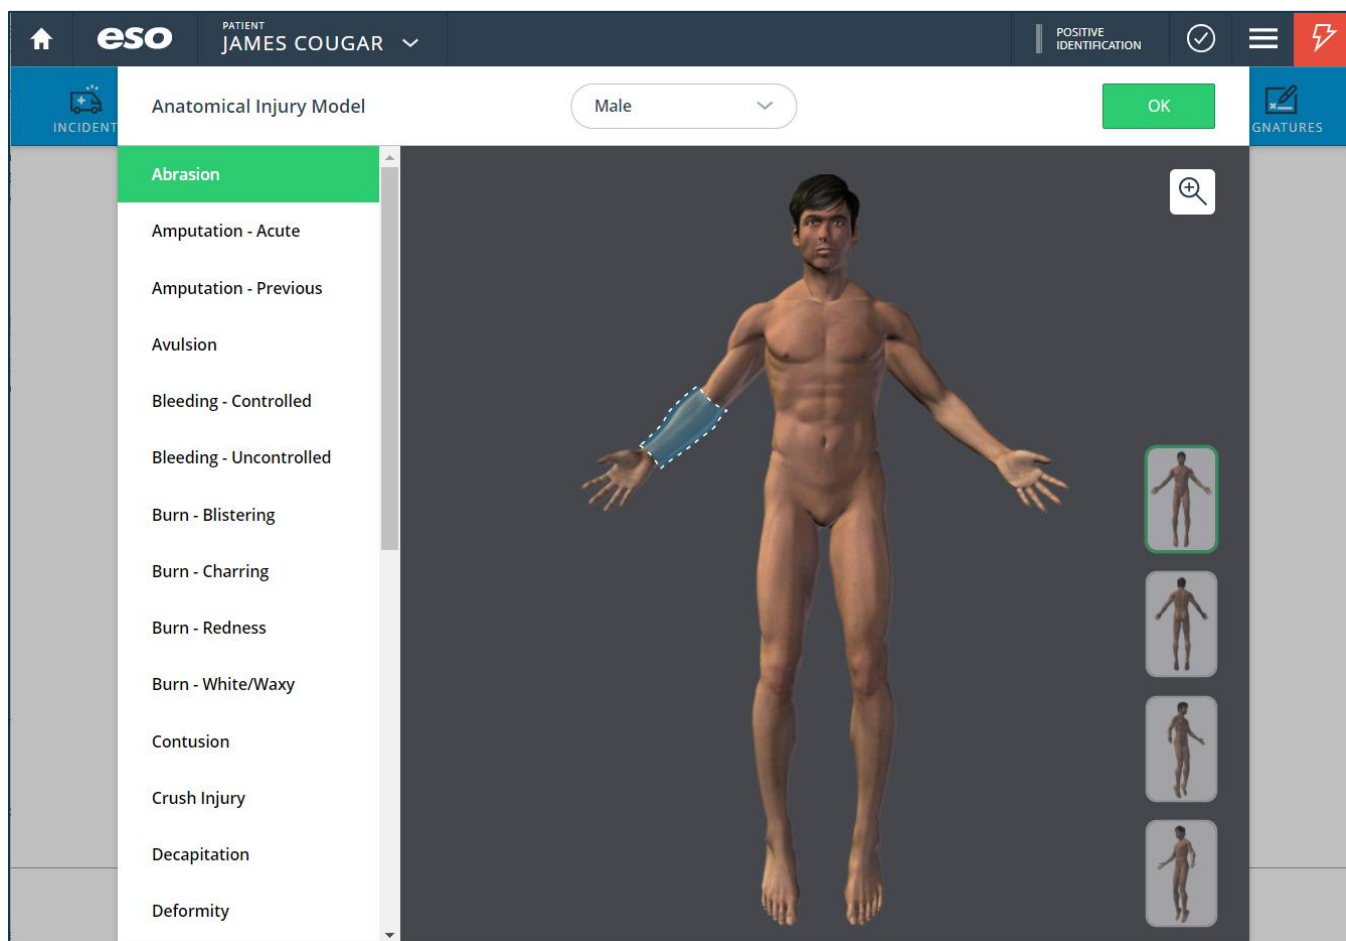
eso PATIENT JAMES COUGAR

POSITIVE IDENTIFICATION

INCIDENT

GNATURES

Anatomical Injury Model

Male

OK

Abrasion

Amputation - Acute

Amputation - Previous

Avulsion

Bleeding - Controlled

Bleeding - Uncontrolled

Burn - Blistering

Burn - Charring

Burn - Redness

Burn - White/Waxy

Contusion

Crush Injury

Decapitation

Deformity